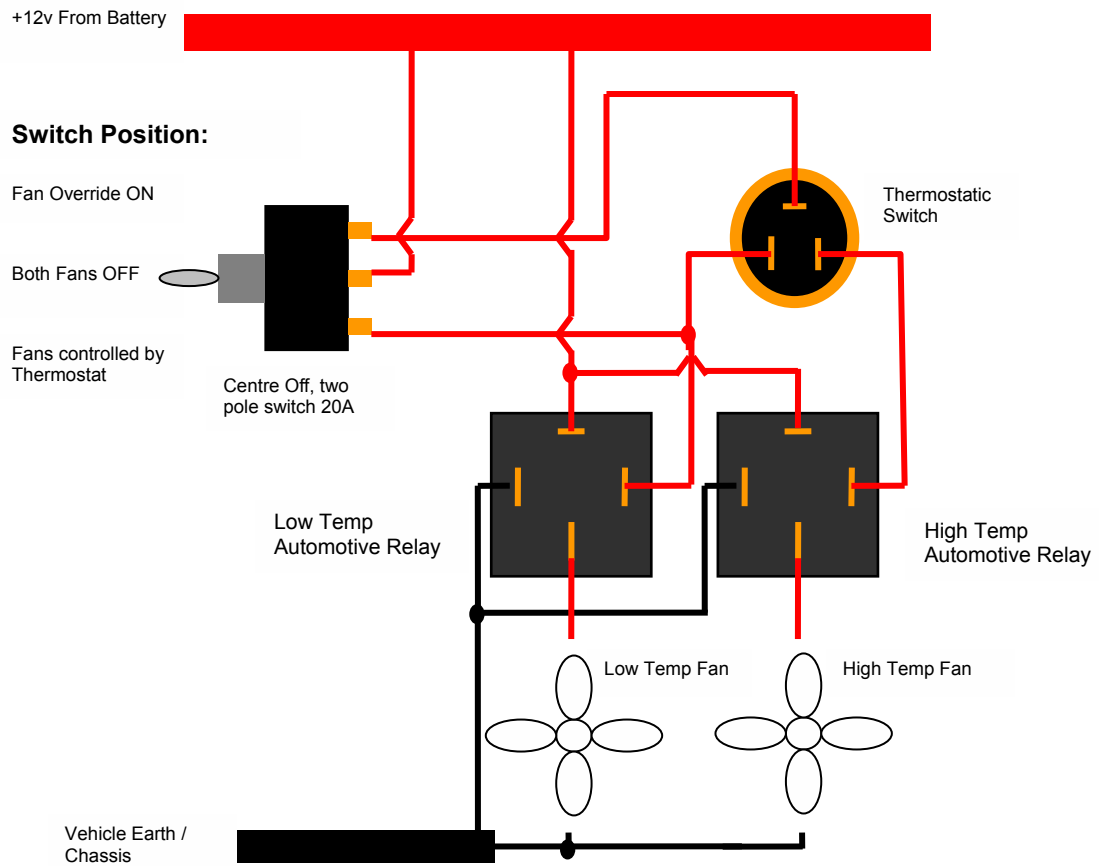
+12v From Battery

Switch Position:

Fan Override ON

Both Fans OFF

Fans controlled by Thermostat

Centre Off, two pole switch 20A

Thermostatic Switch

Low Temp Automotive Relay

High Temp Automotive Relay

Low Temp Fan

High Temp Fan

Vehicle Earth / Chassis